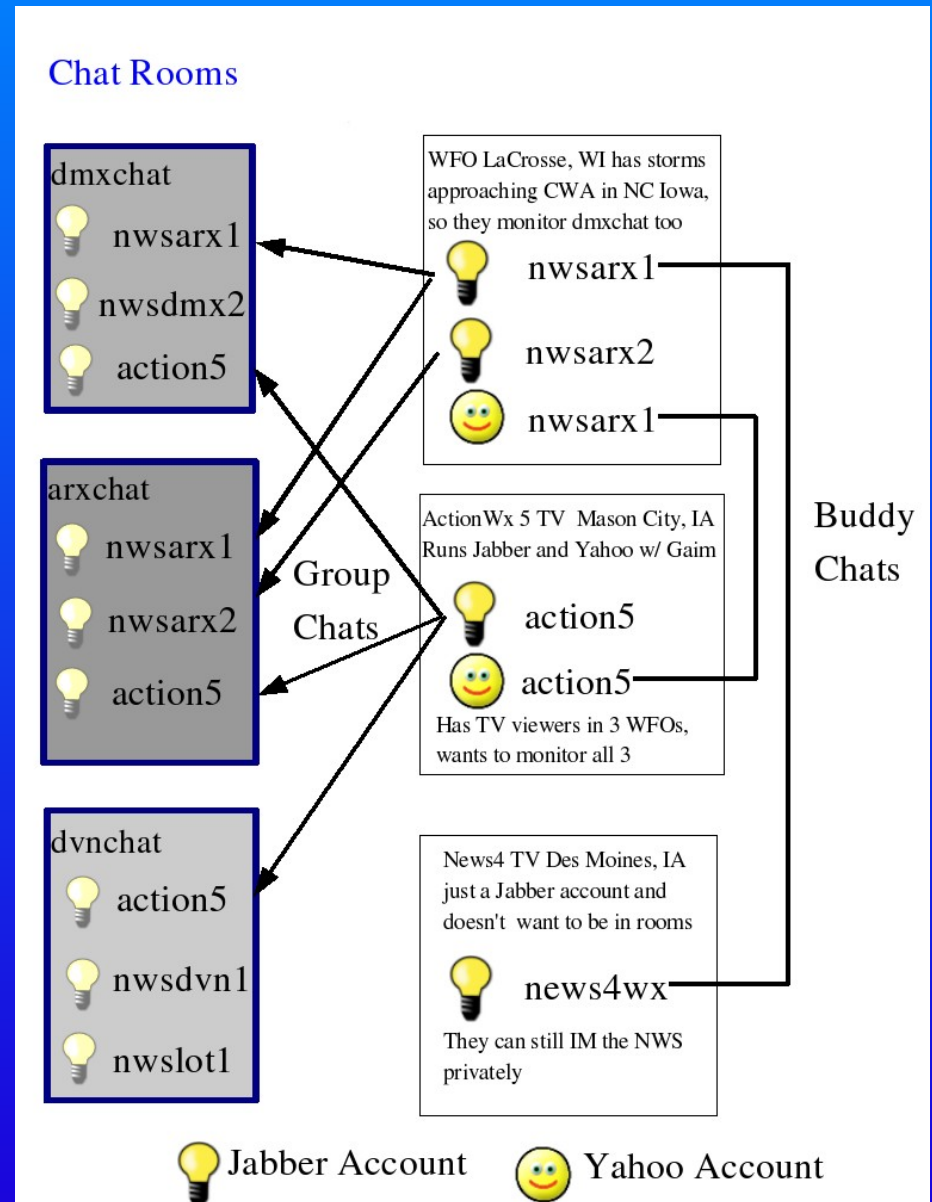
Chat Rooms

dmxchat
nwsarx1
nwsdmx2
action5

arxchat
nwsarx1
nwsarx2
action5

dvnchat
action5
nwsdvn1
nwslot1

Group Chats

WFO LaCrosse, WI has storms approaching CWA in NC Iowa, so they monitor dmxchat too
nwsarx1
nwsarx2
nwsarx1

ActionWx 5 TV Mason City, IA Runs Jabber and Yahoo w/ Gaim
action5
action5
Has TV viewers in 3 WFOs, wants to monitor all 3

News4 TV Des Moines, IA just a Jabber account and doesn't want to be in rooms
news4wx
They can still IM the NWS privately

Buddy Chats

Jabber Account
Yahoo Account